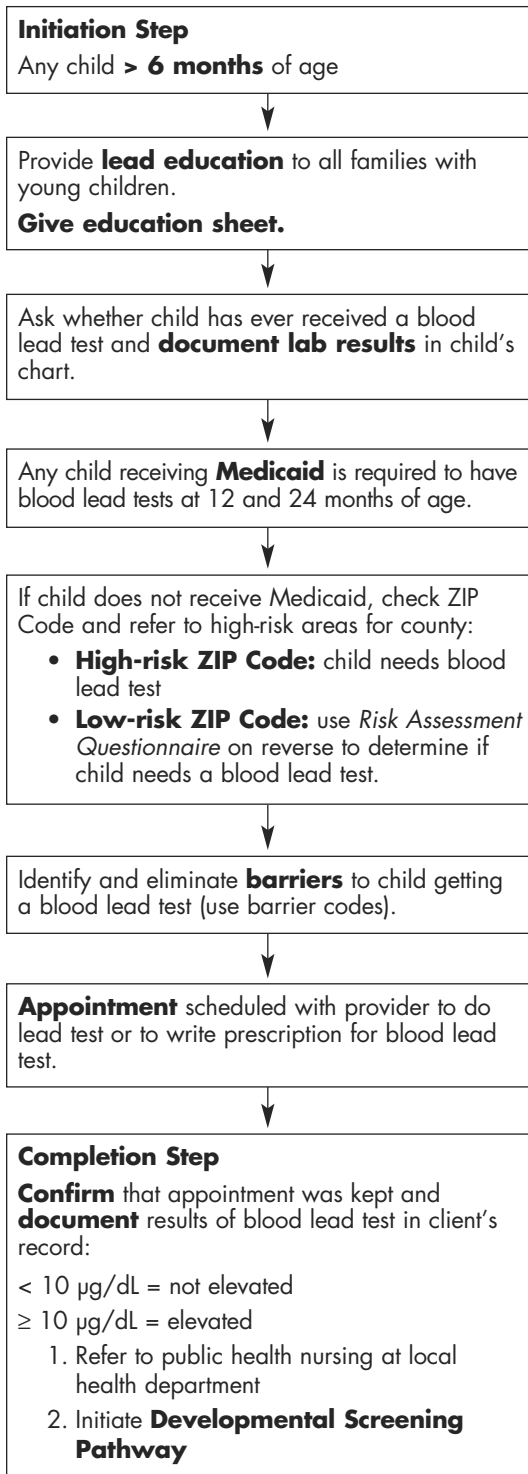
Initiation Step

Any child > 6 months of age

Provide lead education to all families with young children.

Give education sheet.

Ask whether child has ever received a blood lead test and document lab results in child's chart.

Any child receiving Medicaid is required to have blood lead tests at 12 and 24 months of age.

If child does not receive Medicaid, check ZIP Code and refer to high-risk areas for county:

• High-risk ZIP Code: child needs blood lead test

• Low-risk ZIP Code: use Risk Assessment Questionnaire on reverse to determine if child needs a blood lead test.

Identify and eliminate barriers to child getting a blood lead test (use barrier codes).

Appointment scheduled with provider to do lead test or to write prescription for blood lead test.

Completion Step

Confirm that appointment was kept and document results of blood lead test in client's record:

< 10 μg/dL = not elevated

≥ 10 μg/dL = elevated

1. Refer to public health nursing at local health department

2. Initiate Developmental Screening Pathway